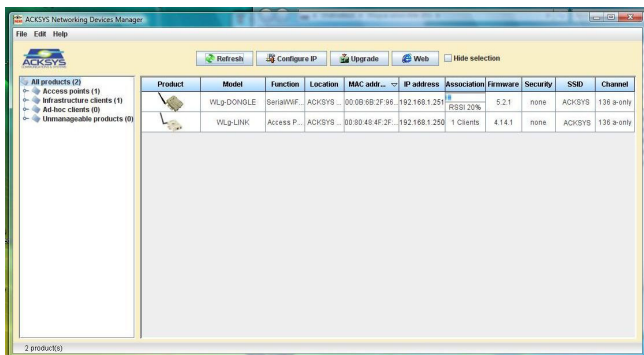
ACKSYS Networking Devices Manager

File Edit Help

ACKSYS

Refresh Configure IP Upgrade Web Hide selection

All products (2)
Access points (1)
Infrastructure clients (1)
Ad-hoc clients (0)
Unmanageable products (0)

| Product | Model | Function | Location | MAC addr... | IP address | Association | Firmware | Security | SSID | Channel |
|---|---|---|---|---|---|---|---|---|---|---|
| | WLg-DONGLE | SerialWiF... | ACKSYS ... | 00:0B:6B:2F:96... | 192.168.1.251 | RSSI 20% | 5.2.1 | none | ACKSYS | 136 a-only |
| | WLg-LINK | Access P... | ACKSYS ... | 00:80:48:4F:2F:... | 192.168.1.250 | 1 Clients | 4.14.1 | none | ACKSYS | 136 a-only |

2 product(s)